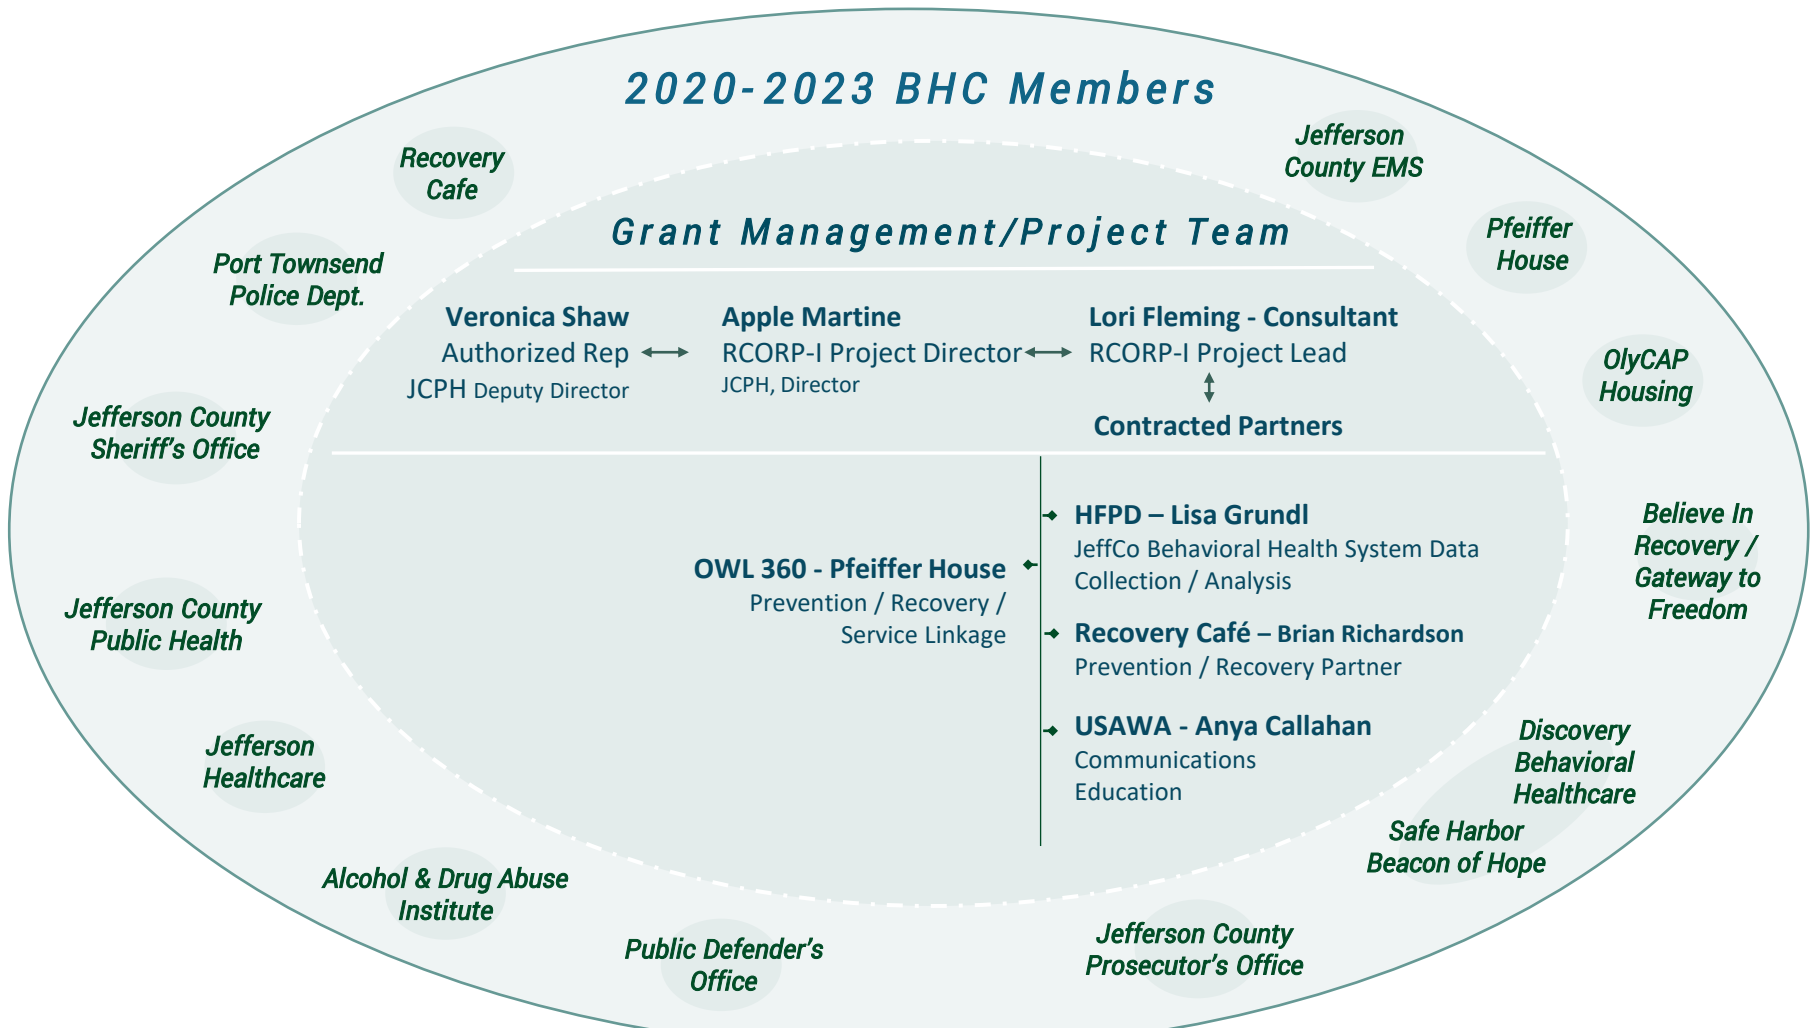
2020-2023 BHC Members

Recovery Cafe

Jefferson County EMS

Port Townsend Police Dept.

Pfeiffer House

Grant Management/Project Team

Veronica Shaw
Authorized Rep
JCPH Deputy Director

Apple Martine
RCORP-I Project Director
JCPH, Director

Lori Fleming - Consultant
RCORP-I Project Lead

Contracted Partners

OlyCAP Housing

Jefferson County Sheriff's Office

HFPD – Lisa Grundl
JeffCo Behavioral Health System Data Collection / Analysis

OWL 360 - Pfeiffer House
Prevention / Recovery / Service Linkage

Recovery Café – Brian Richardson
Prevention / Recovery Partner

USAWA - Anya Callahan
Communications
Education

Believe In Recovery / Gateway to Freedom

Jefferson County Public Health

Jefferson Healthcare

Discovery Behavioral Healthcare

Safe Harbor Beacon of Hope

Alcohol & Drug Abuse Institute

Public Defender's Office

Jefferson County Prosecutor's Office